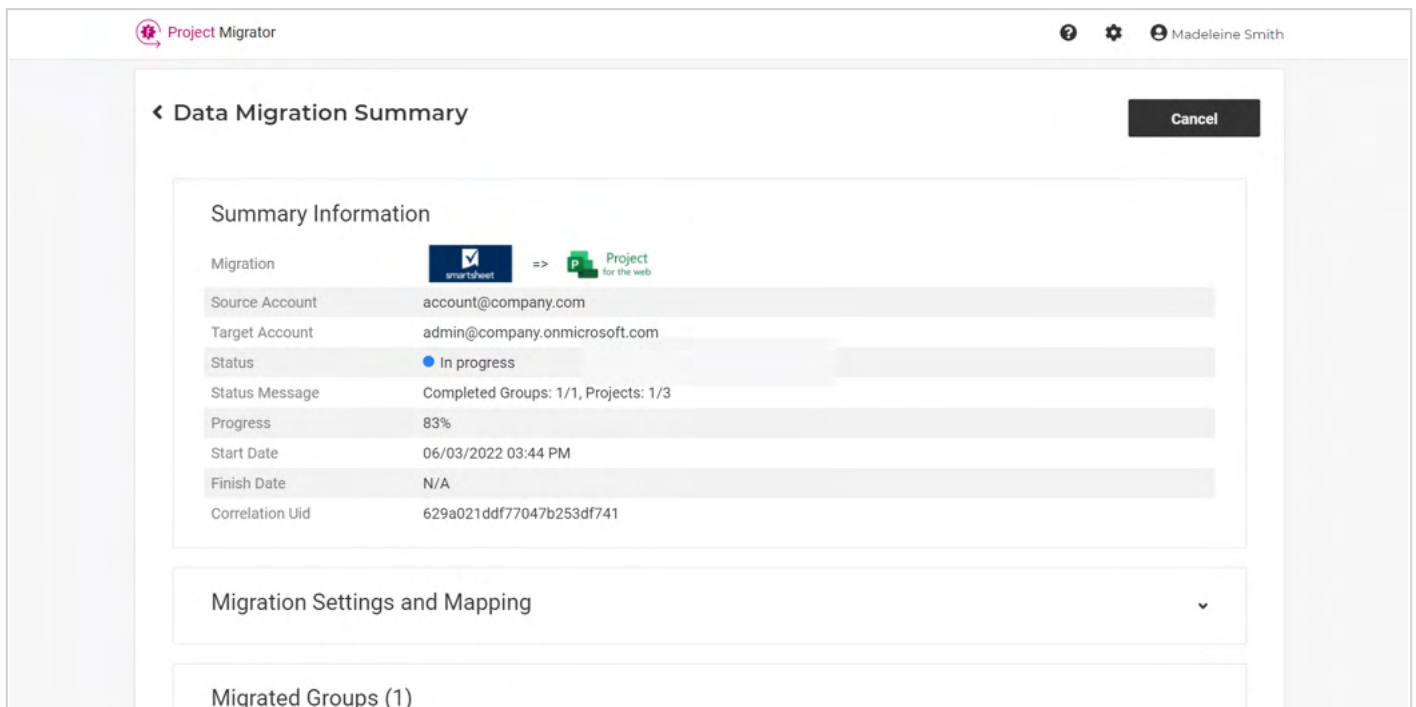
Project Migrator

Madeleine Smith

‹ Data Migration Summary

Cancel

Summary Information

| | |
|---|---|
| Migration | smartsheet => Project for the web |
| Source Account | account@company.com |
| Target Account | admin@company.onmicrosoft.com |
| Status | In progress |
| Status Message | Completed Groups: 1/1, Projects: 1/3 |
| Progress | 83% |
| Start Date | 06/03/2022 03:44 PM |
| Finish Date | N/A |
| Correlation Uid | 629a021ddf77047b253df741 |

Migration Settings and Mapping

Migrated Groups (1)